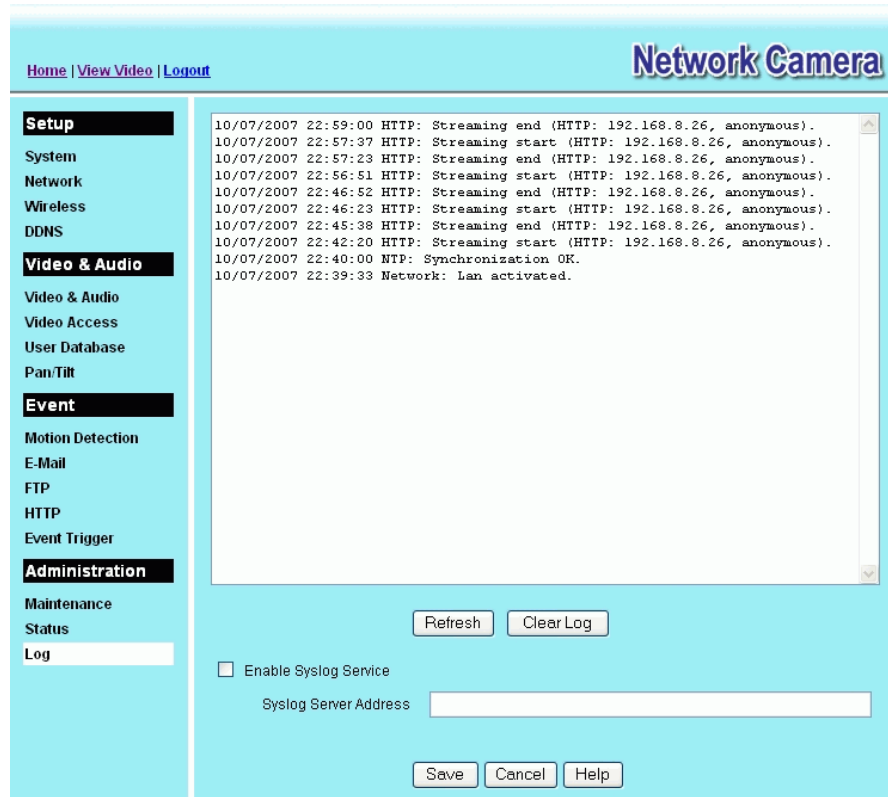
Home | View Video | Logout

Network Camera

Setup

System
Network
Wireless
DDNS

Video & Audio

Video & Audio
Video Access
User Database
Pan/Tilt

Event

Motion Detection
E-Mail
FTP
HTTP
Event Trigger

Administration

Maintenance
Status
Log

10/07/2007 22:59:00 HTTP: Streaming end (HTTP: 192.168.8.26, anonymous).
10/07/2007 22:57:37 HTTP: Streaming start (HTTP: 192.168.8.26, anonymous).
10/07/2007 22:57:23 HTTP: Streaming end (HTTP: 192.168.8.26, anonymous).
10/07/2007 22:56:51 HTTP: Streaming start (HTTP: 192.168.8.26, anonymous).
10/07/2007 22:46:52 HTTP: Streaming end (HTTP: 192.168.8.26, anonymous).
10/07/2007 22:46:23 HTTP: Streaming start (HTTP: 192.168.8.26, anonymous).
10/07/2007 22:45:38 HTTP: Streaming end (HTTP: 192.168.8.26, anonymous).
10/07/2007 22:42:20 HTTP: Streaming start (HTTP: 192.168.8.26, anonymous).
10/07/2007 22:40:00 NTP: Synchronization OK.
10/07/2007 22:39:33 Network: Lan activated.

Refresh Clear Log

Enable Syslog Service

Syslog Server Address

Save Cancel Help